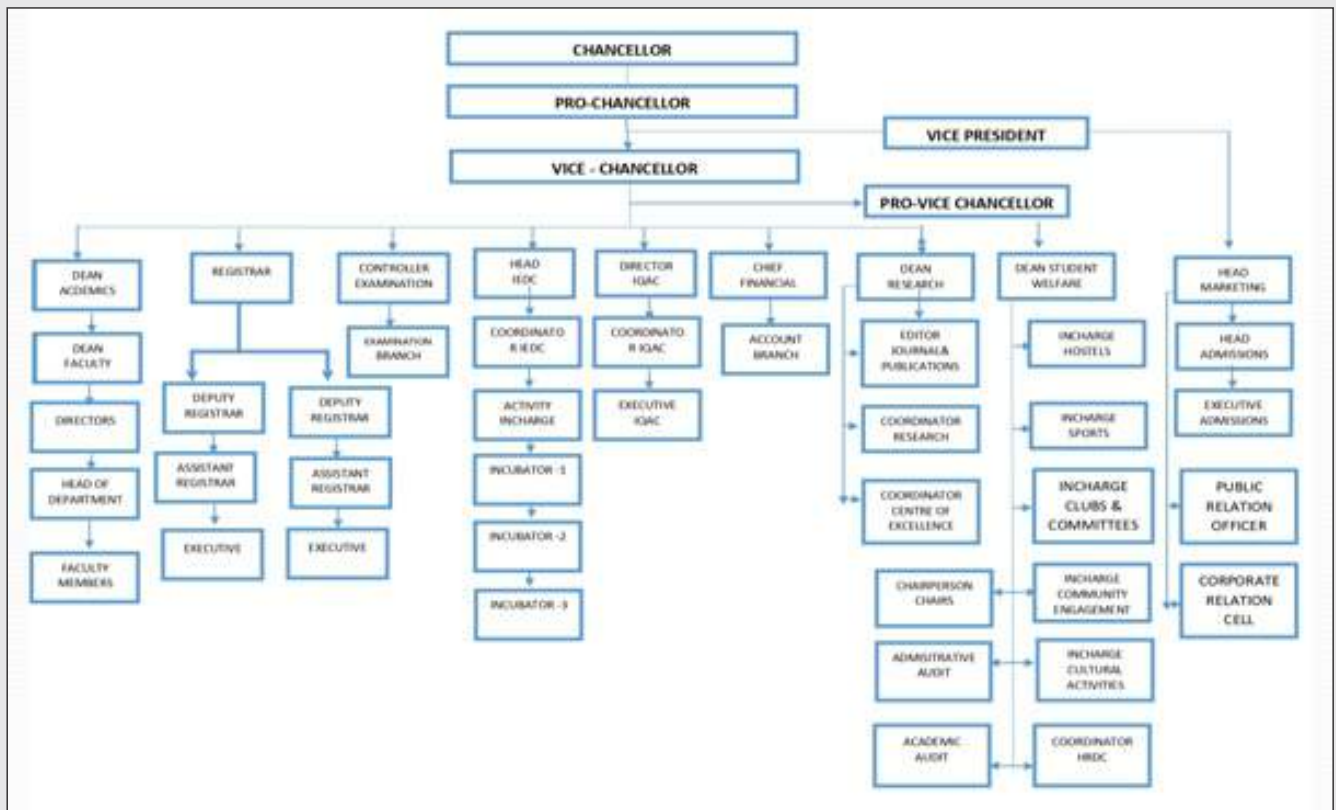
CHANCELLOR

PRO-CHANCELLOR

VICE PRESIDENT

VICE - CHANCELLOR

PRO-VICE CHANCELLOR

DEAN ACADEMICS

DEAN FACULTY

DIRECTORS

HEAD OF DEPARTMENT

FACULTY MEMBERS

REGISTRAR

DEPUTY REGISTRAR

ASSISTANT REGISTRAR

EXECUTIVE

DEPUTY REGISTRAR

ASSISTANT REGISTRAR

EXECUTIVE

CONTROLLER EXAMINATION

EXAMINATION BRANCH

HEAD IEDC

COORDINATO R IEDC

ACTIVITY INCHARGE

INCUBATOR -1

INCUBATOR -2

INCUBATOR -3

DIRECTOR IQAC

COORDINATO R IQAC

EXECUTIVE IQAC

CHIEF FINANCIAL

ACCOUNT BRANCH

DEAN RESEARCH

EDITOR JOURNAL& PUBLICATIONS

COORDINATOR RESEARCH

COORDINATOR CENTRE OF EXCELLENCE

DEAN STUDENT WELFARE

INCHARGE HOSTELS

INCHARGE SPORTS

INCHARGE CLUBS & COMMITTEES

CHAIRPERSON CHAIRS

INCHARGE COMMUNITY ENGAGEMENT

ADMISITRATIVE AUDIT

INCHARGE CULTURAL ACTIVITIES

ACADEMIC AUDIT

COORDINATOR HRDC

HEAD MARKETING

HEAD ADMISSIONS

EXECUTIVE ADMISSIONS

PUBLIC RELATION OFFICER

CORPORATE RELATION CELL